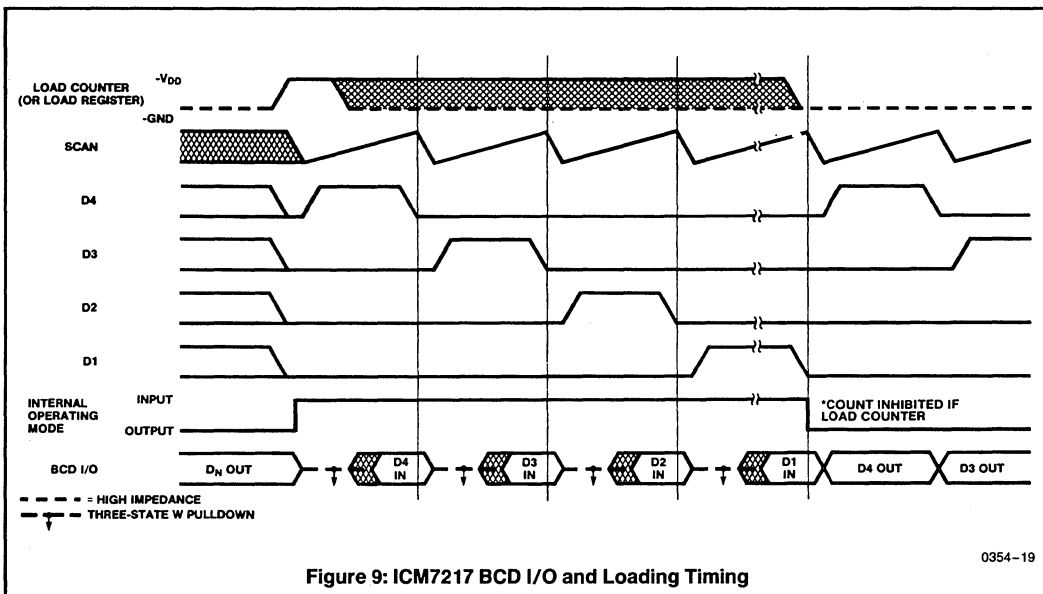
LOAD COUNTER (OR LOAD REGISTER)

$-V_{DD}$

-GND

SCAN

D4

D3

D2

D1

INTERNAL OPERATING MODE

INPUT

OUTPUT

*COUNT INHIBITED IF LOAD COUNTER

BCD I/O

$D_N$ OUT

D4 IN

D3 IN

D2 IN

D1 IN

D4 OUT

D3 OUT

= HIGH IMPEDANCE

THREE-STATE W PULLDOWN

0354–19

Figure 9: ICM7217 BCD I/O and Loading Timing